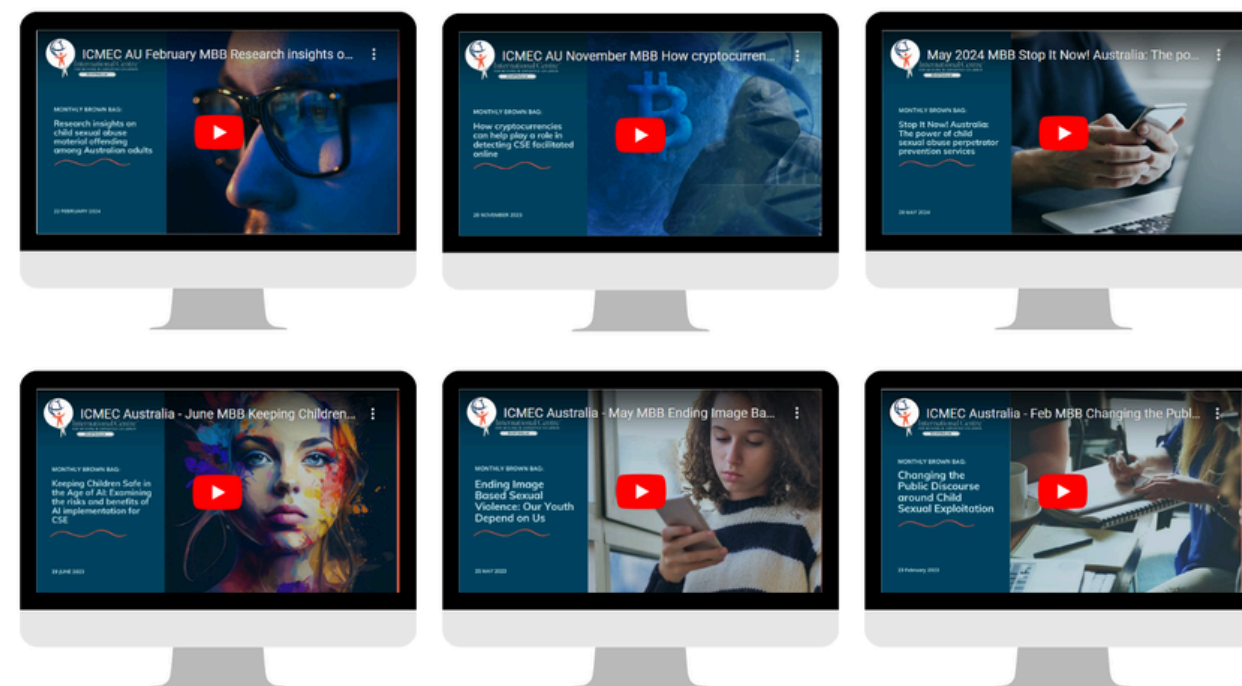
ICMEC AU February MBB Research insights o...

MONTHLY BROWN BAG:

Research insights on child sexual abuse material offending among Australian adults

22 FEBRUARY 2024

ICMEC AU November MBB How cryptocurren...

MONTHLY BROWN BAG:

How cryptocurrencies can help play a role in detecting CSE facilitated online

28 NOVEMBER 2023

May 2024 MBB Stop It Now! Australia: The po...

MONTHLY BROWN BAG:

Stop It Now! Australia: The power of child sexual abuse perpetrator prevention services

28 MAY 2024

ICMEC Australia - June MBB Keeping Children...

MONTHLY BROWN BAG:

Keeping Children Safe in the Age of AI: Examining the risks and benefits of AI implementation for CSE

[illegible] JUNE 2023

ICMEC Australia - May MBB Ending Image Ba...

MONTHLY BROWN BAG:

Ending Image Based Sexual Violence: Our Youth Depend on Us

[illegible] MAY 2023

ICMEC Australia - Feb MBB Changing the Publ...

MONTHLY BROWN BAG:

Changing the Public Discourse around Child Sexual Exploitation

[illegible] February 2023